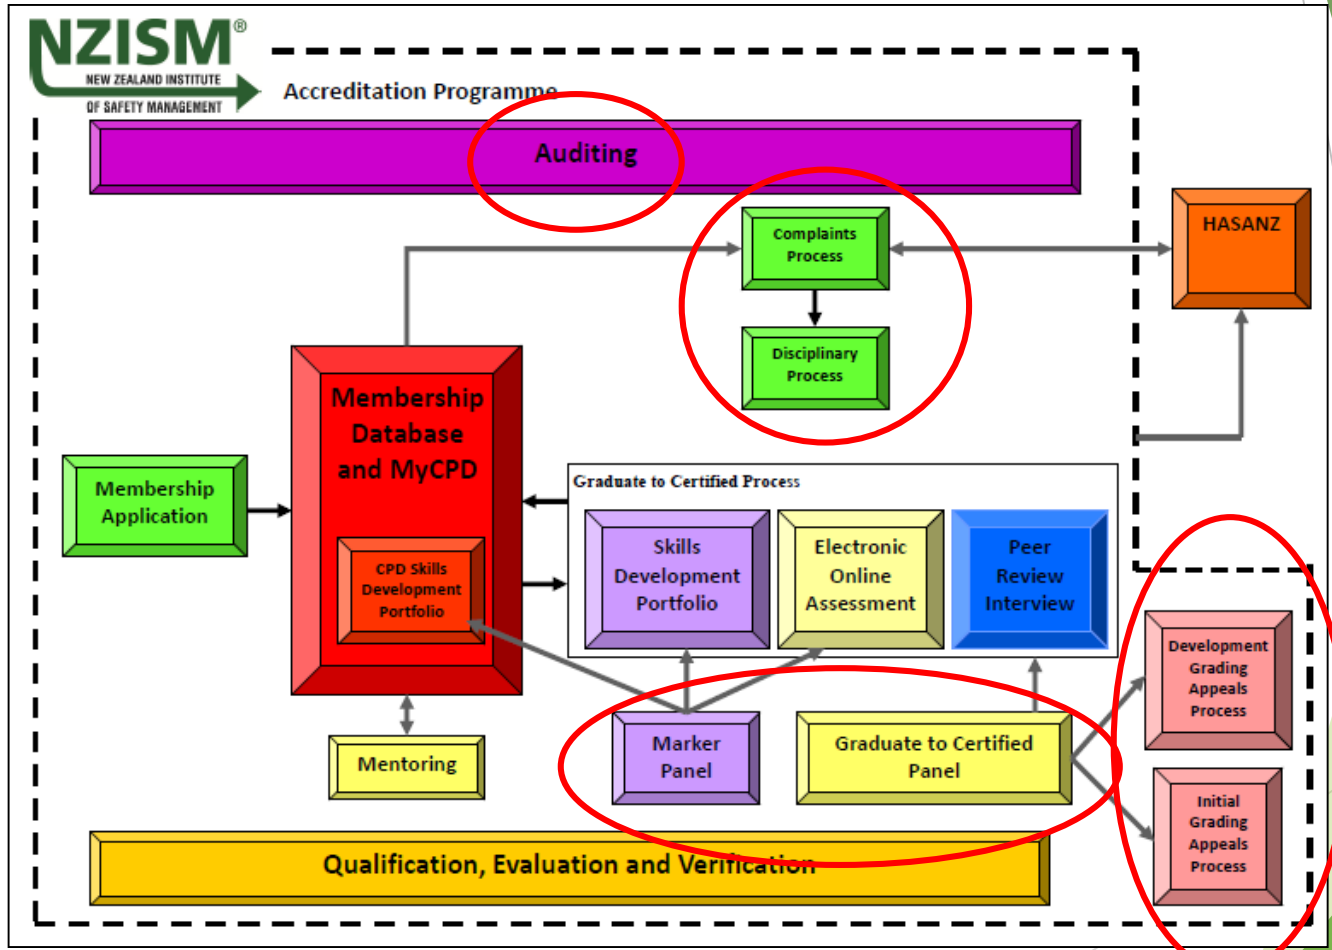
NZISM®
NEW ZEALAND INSTITUTE
OF SAFETY MANAGEMENT

Accreditation Programme

Auditing

Complaints Process

Disciplinary Process

HASANZ

Membership Application

Membership Database and MyCPD

CPD Skills Development Portfolio

Graduate to Certified Process

Skills Development Portfolio

Electronic Online Assessment

Peer Review Interview

Development Grading Appeals Process

Initial Grading Appeals Process

Mentoring

Marker Panel

Graduate to Certified Panel

Qualification, Evaluation and Verification